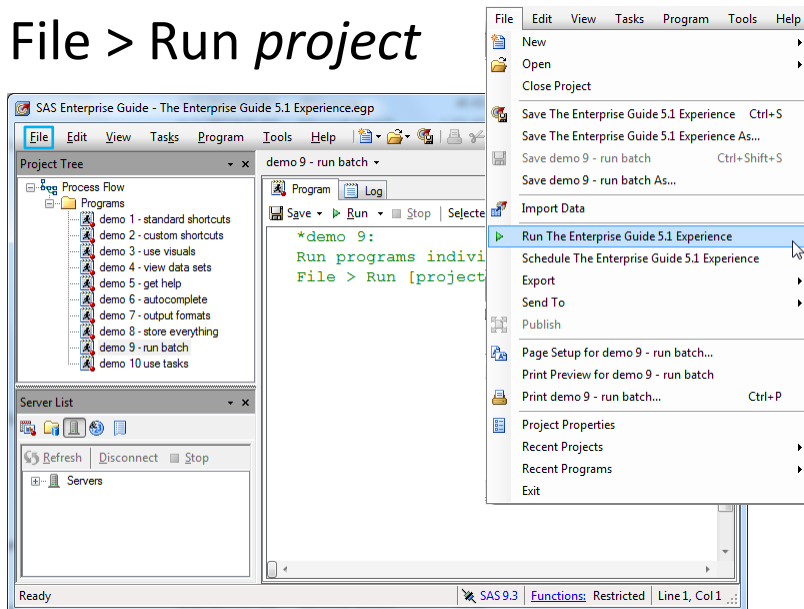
File > Run *project*

SAS Enterprise Guide - The Enterprise Guide 5.1 Experience.egp

File Edit View Tasks Program Tools Help

Project Tree

Process Flow
Programs
demo 1 - standard shortcuts
demo 2 - custom shortcuts
demo 3 - use visuals
demo 4 - view data sets
demo 5 - get help
demo 6 - autocomplete
demo 7 - output formats
demo 8 - store everything
demo 9 - run batch
demo 10 use tasks

Server List

Refresh Disconnect Stop

Servers

demo 9 - run batch

Program Log

Save Run Stop Selecte

*demo 9:
Run programs indivi
File > Run [project

Ready

SAS 9.3 Functions: Restricted Line 1, Col 1

File Edit View Tasks Program Tools Help

New
Open
Close Project
Save The Enterprise Guide 5.1 Experience Ctrl+S
Save The Enterprise Guide 5.1 Experience As...
Save demo 9 - run batch Ctrl+Shift+S
Save demo 9 - run batch As...
Import Data
Run The Enterprise Guide 5.1 Experience
Schedule The Enterprise Guide 5.1 Experience
Export
Send To
Publish
Page Setup for demo 9 - run batch...
Print Preview for demo 9 - run batch
Print demo 9 - run batch... Ctrl+P
Project Properties
Recent Projects
Recent Programs
Exit